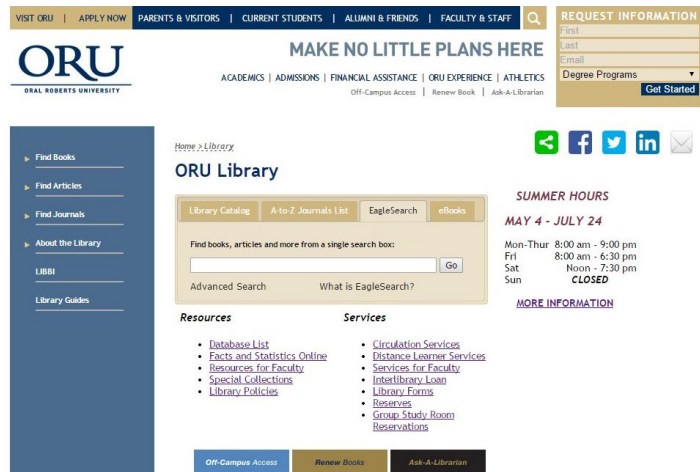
VISIT ORU | APPLY NOW | PARENTS & VISITORS | CURRENT STUDENTS | ALUMNI & FRIENDS | FACULTY & STAFF

REQUEST INFORMATION
First
Last
Email
Degree Programs
Get Started

ORU
ORAL ROBERTS UNIVERSITY

MAKE NO LITTLE PLANS HERE

ACADEMICS | ADMISSIONS | FINANCIAL ASSISTANCE | ORU EXPERIENCE | ATHLETICS
Off-Campus Access | Renew Book | Ask-A-Librarian

Find Books
Find Articles
Find Journals
About the Library
LIBBI
Library Guides

Home > Library

ORU Library

Library Catalog | A-to-Z Journals List | EagleSearch | eBooks

Find books, articles and more from a single search box:

Go

Advanced Search What is EagleSearch?

Resources

- Database List
- Facts and Statistics Online
- Resources for Faculty
- Special Collections
- Library Policies

Services

- Circulation Services
- Distance Learner Services
- Services for Faculty
- Interlibrary Loan
- Library Forms
- Reserves
- Group Study Room Reservations

SUMMER HOURS

MAY 4 - JULY 24

| | |
|---|---|
| Mon-Thur | 8:00 am - 9:00 pm |
| Fri | 8:00 am - 6:30 pm |
| Sat | Noon - 7:30 pm |
| Sun | CLOSED |

MORE INFORMATION

Off-Campus Access | Renew Books | Ask-A-Librarian